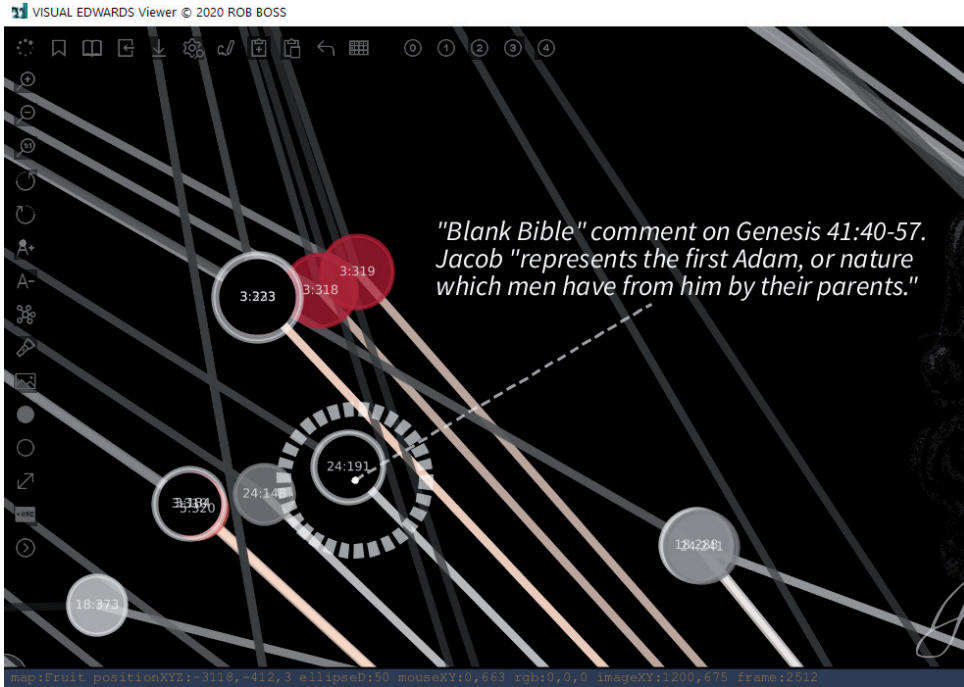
VISUAL EDWARDS Viewer © 2020 ROB BOSS

⓪ ① ② ③ ④

"Blank Bible" comment on Genesis 41:40-57. Jacob "represents the first Adam, or nature which men have from him by their parents."

3:319

3:223

3:318

24:191

3:320

24:148

18:373

map:Fruit positionXYZ:-3118,-412,3 ellipseD:50 mouseXY:0,663 rgb:0,0,0 imageXY:1200,675 frame:2512